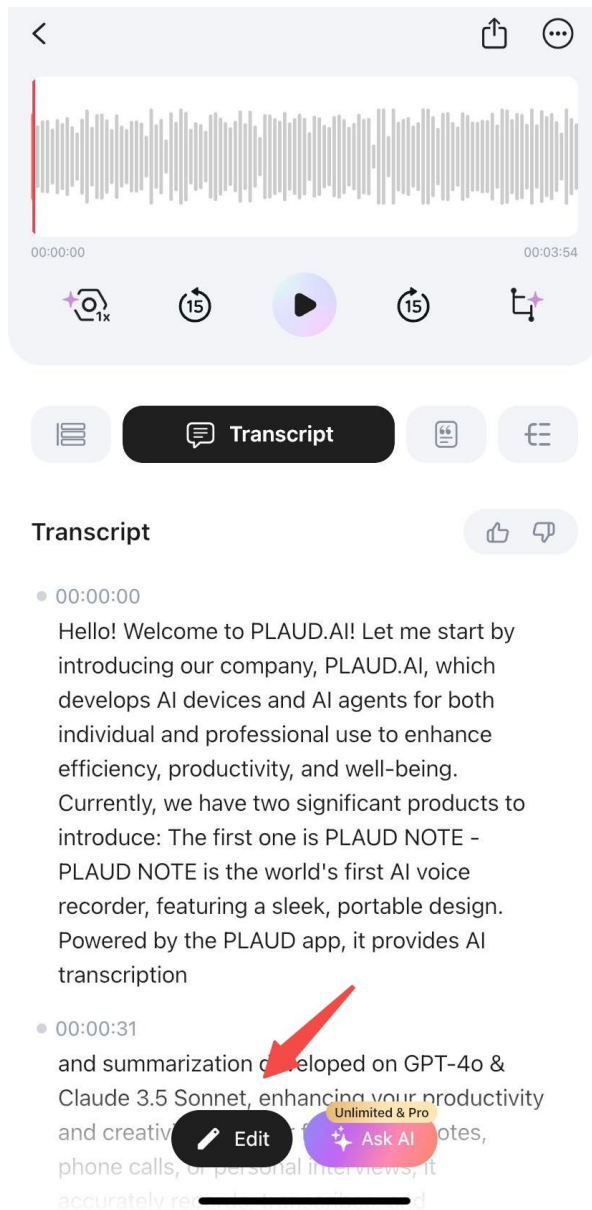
00:00:00

00:03:54

1x

15

15

Transcript

Transcript

00:00:00

Hello! Welcome to PLAUD.AI! Let me start by introducing our company, PLAUD.AI, which develops AI devices and AI agents for both individual and professional use to enhance efficiency, productivity, and well-being. Currently, we have two significant products to introduce: The first one is PLAUD NOTE - PLAUD NOTE is the world's first AI voice recorder, featuring a sleek, portable design. Powered by the PLAUD app, it provides AI transcription

00:00:31

and summarization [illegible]eloped on GPT-4o & Claude 3.5 Sonnet, enhancing your productivity and creativ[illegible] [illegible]otes, phone calls, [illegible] interviews, it accurately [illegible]

Edit

Unlimited & Pro

Ask AI